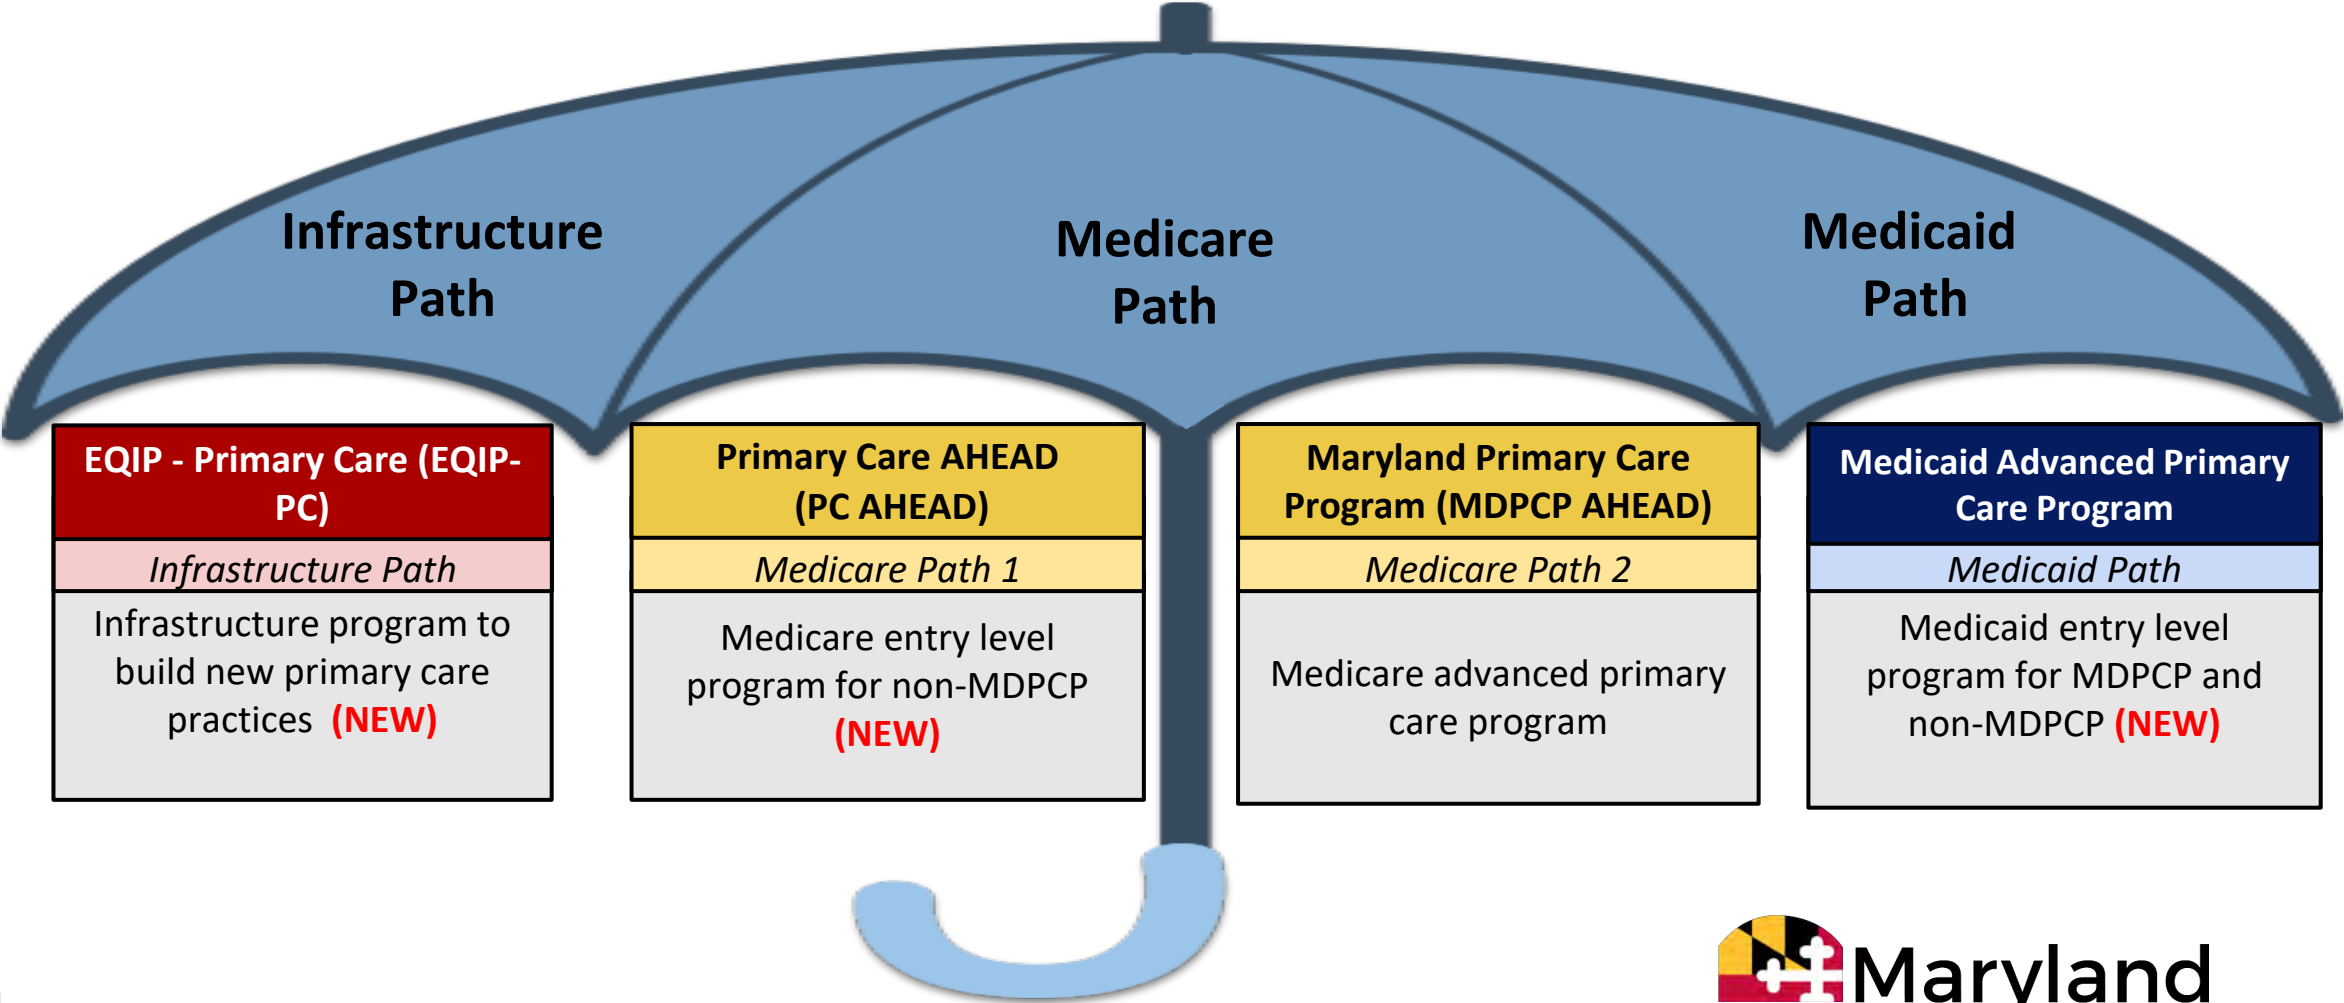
Infrastructure Path

Medicare Path

Medicaid Path

EQIP - Primary Care (EQIP-PC)

Infrastructure Path

Infrastructure program to build new primary care practices (NEW)

Primary Care AHEAD (PC AHEAD)

Medicare Path 1

Medicare entry level program for non-MDPCP (NEW)

Maryland Primary Care Program (MDPCP AHEAD)

Medicare Path 2

Medicare advanced primary care program

Medicaid Advanced Primary Care Program

Medicaid Path

Medicaid entry level program for MDPCP and non-MDPCP (NEW)

Maryland